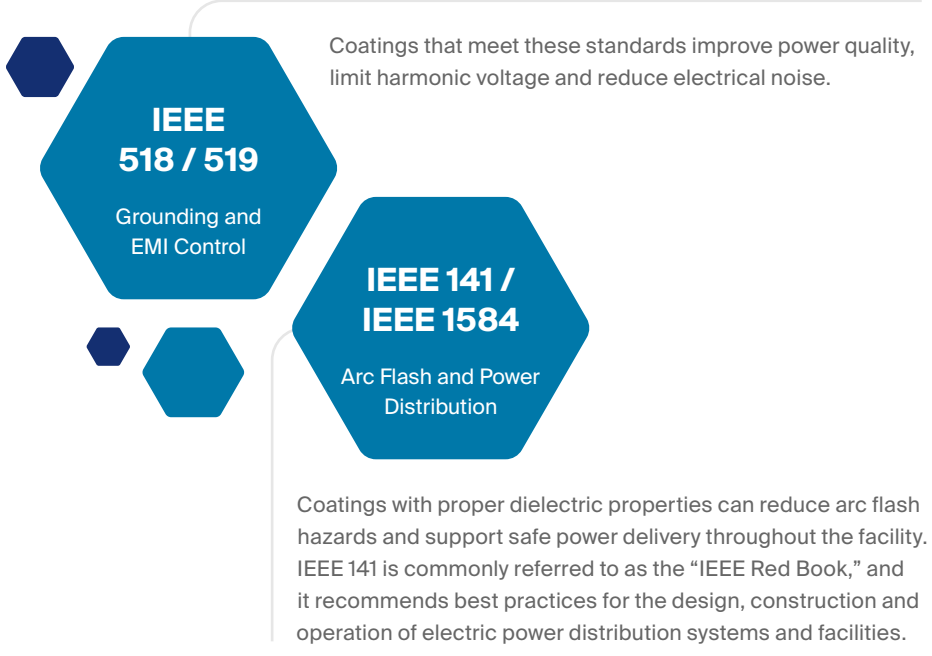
IEEE 518 / 519

Grounding and EMI Control

Coatings that meet these standards improve power quality, limit harmonic voltage and reduce electrical noise.

IEEE 141 / IEEE 1584

Arc Flash and Power Distribution

Coatings with proper dielectric properties can reduce arc flash hazards and support safe power delivery throughout the facility. IEEE 141 is commonly referred to as the “IEEE Red Book,” and it recommends best practices for the design, construction and operation of electric power distribution systems and facilities.